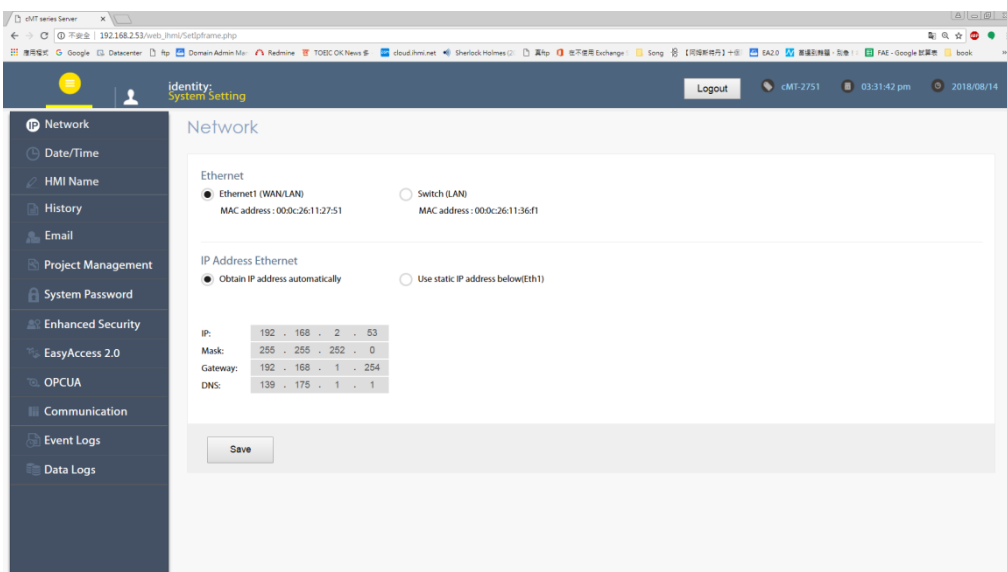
cMT series Server

不安全 | 192.168.2.53/web_ihmi/SetIpframe.php

應用程式 Google Datacenter ftp Domain Admin Ma Redmine TOEIC OK News 多 cloud.ihmi.net Sherlock Holmes 真ftp 在不使用 Exchange Song 【同級新品】 EA2.0 FAE - Google 試算表 book

identity:
System Setting

Logout

cMT-2751

03:31:42 pm

2018/08/14

Network

Date/Time

HMI Name

History

Email

Project Management

System Password

Enhanced Security

EasyAccess 2.0

OPCUA

Communication

Event Logs

Data Logs

Network

Ethernet

Ethernet1 (WAN/LAN)
MAC address : 00:0c:26:11:27:51

Switch (LAN)
MAC address : 00:0c:26:11:36:f1

IP Address Ethernet

Obtain IP address automatically

Use static IP address below(Eth1)

| | | | | |
|---|---|---|---|---|
| IP: | 192 | 168 | 2 | 53 |
| Mask: | 255 | 255 | 252 | 0 |
| Gateway: | 192 | 168 | 1 | 254 |
| DNS: | 139 | 175 | 1 | 1 |

Save